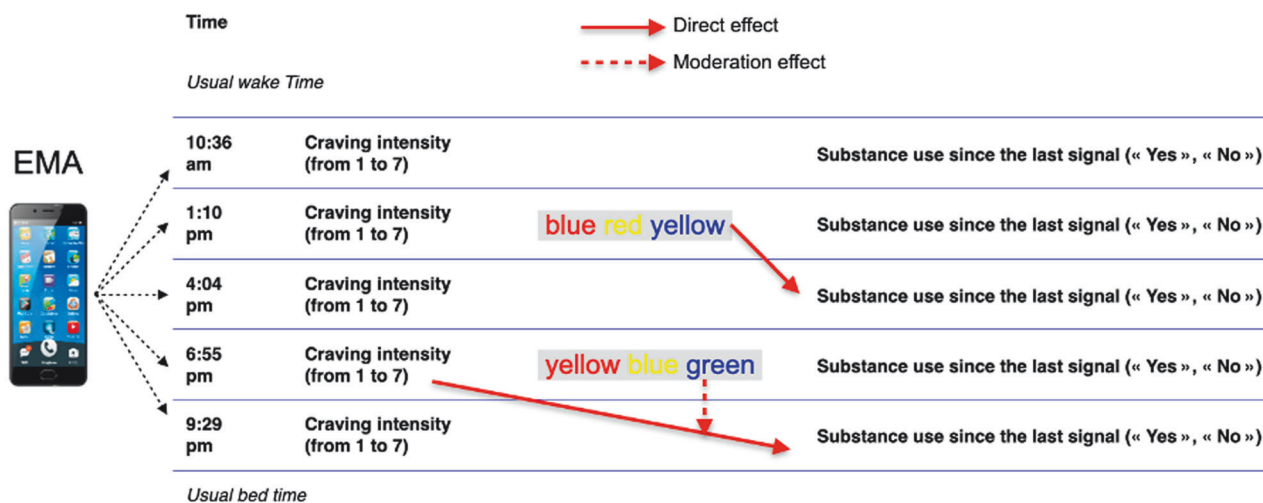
Time

Direct effect

Moderation effect

Usual wake Time

EMA

| | | | |
|---|---|---|---|
| 10:36 am | Craving intensity (from 1 to 7) | | Substance use since the last signal (« Yes », « No ») |
| 1:10 pm | Craving intensity (from 1 to 7) | blue red yellow | Substance use since the last signal (« Yes », « No ») |
| 4:04 pm | Craving intensity (from 1 to 7) | | Substance use since the last signal (« Yes », « No ») |
| 6:55 pm | Craving intensity (from 1 to 7) | yellow blue green | Substance use since the last signal (« Yes », « No ») |
| 9:29 pm | Craving intensity (from 1 to 7) | | Substance use since the last signal (« Yes », « No ») |

Usual bed time